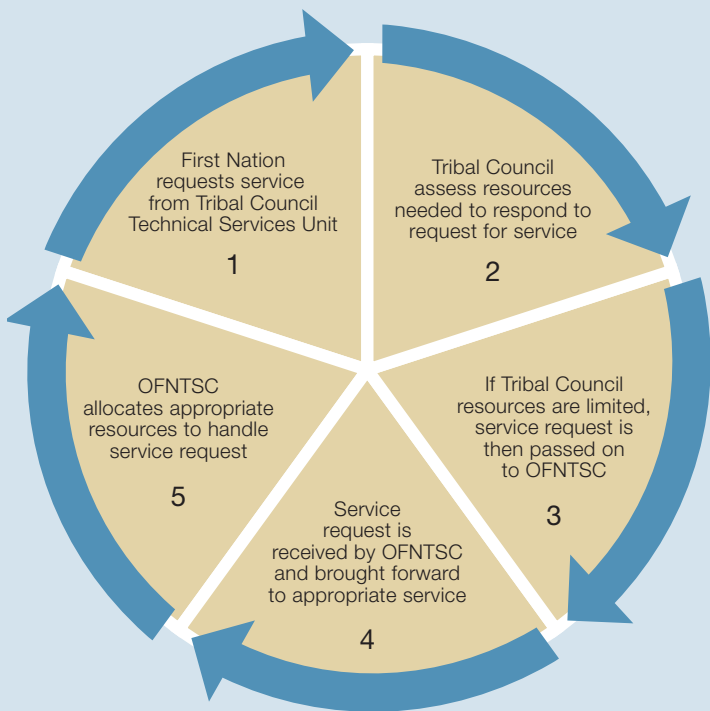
First Nation requests service from Tribal Council Technical Services Unit

1

Tribal Council assess resources needed to respond to request for service

2

If Tribal Council resources are limited, service request is then passed on to OFNTSC

3

Service request is received by OFNTSC and brought forward to appropriate service

4

OFNTSC allocates appropriate resources to handle service request

5